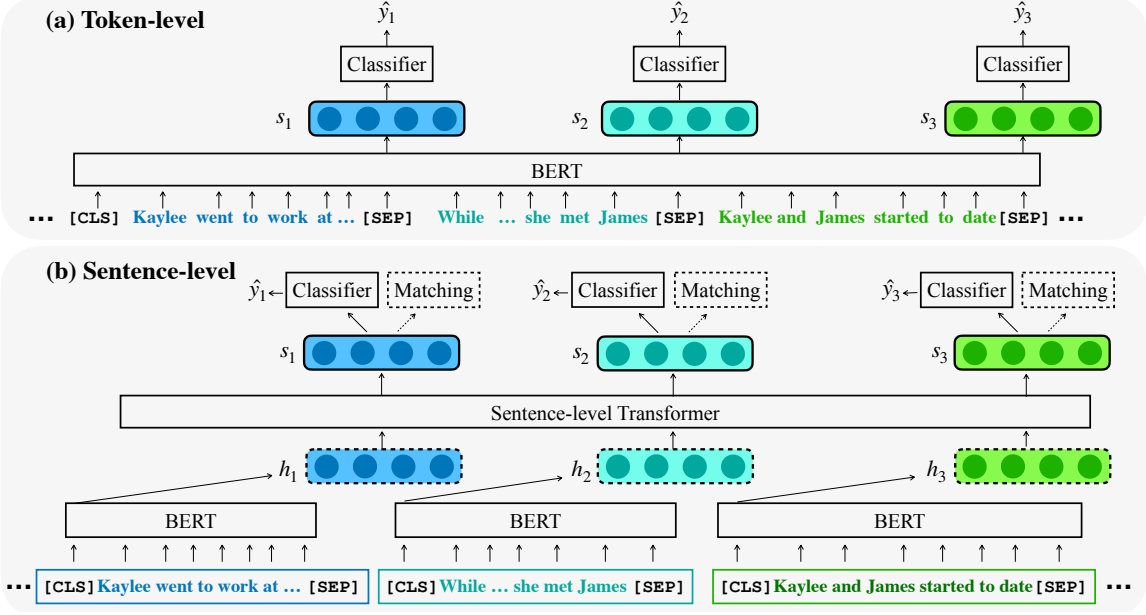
(a) Token-level

$\hat{y}_1$ $\hat{y}_2$ $\hat{y}_3$

Classifier Classifier Classifier

$s_1$ $s_2$ $s_3$

BERT

... [CLS] Kaylee went to work at ... [SEP] While ... she met James [SEP] Kaylee and James started to date [SEP] ...

(b) Sentence-level

$\hat{y}_1$ ← Classifier Matching $\hat{y}_2$ ← Classifier Matching $\hat{y}_3$ ← Classifier Matching

$s_1$ $s_2$ $s_3$

Sentence-level Transformer

$h_1$ $h_2$ $h_3$

BERT BERT BERT

... [CLS] Kaylee went to work at ... [SEP] [CLS] While ... she met James [SEP] [CLS] Kaylee and James started to date [SEP] ...